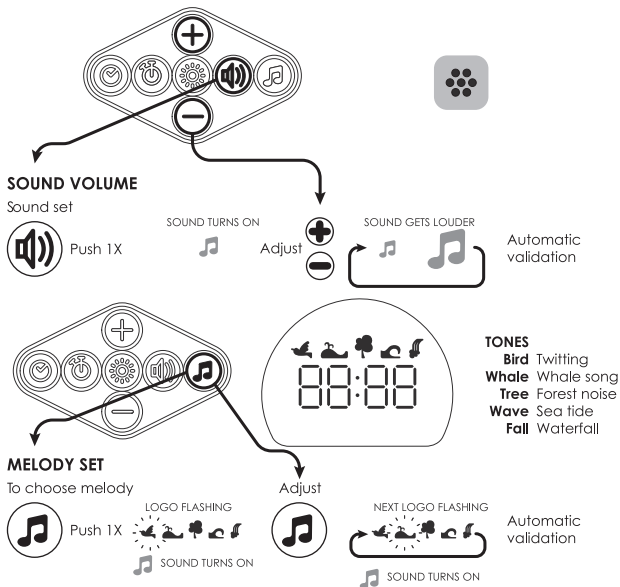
SOUND VOLUME

Sound set

Push 1X

SOUND TURNS ON

Adjust

SOUND GETS LOUDER

Automatic validation

88:88

TONES
Bird Twitting
Whale Whale song
Tree Forest noise
Wave Sea tide
Fall Waterfall

MELODY SET

To choose melody

Push 1X

LOGO FLASHING

SOUND TURNS ON

Adjust

NEXT LOGO FLASHING

Automatic validation

SOUND TURNS ON